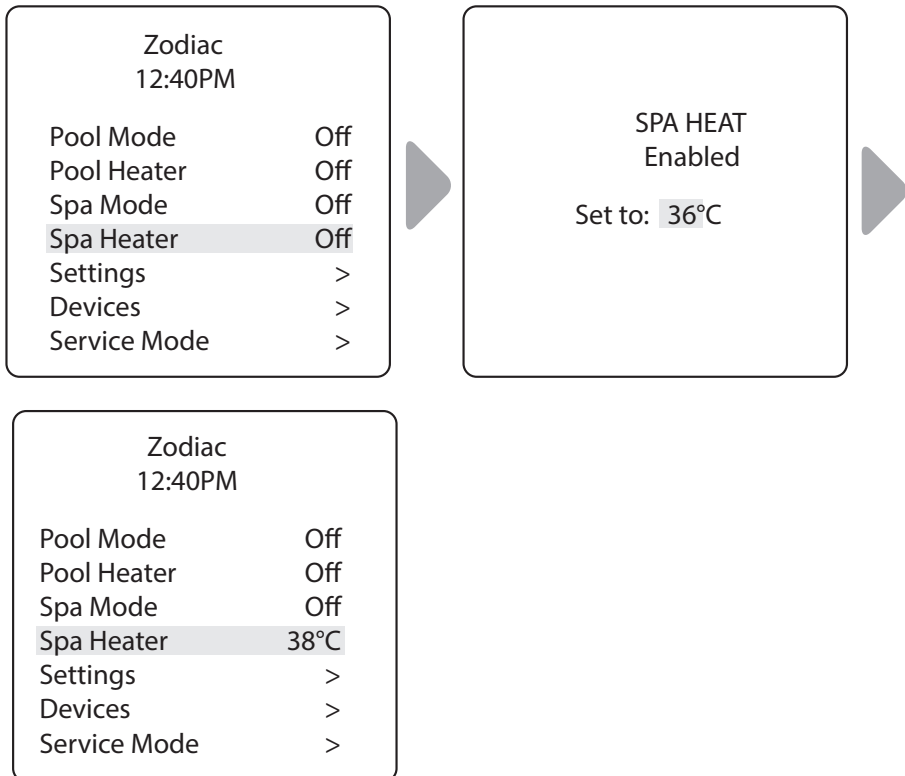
Zodiac
12:40PM

Pool Mode Off
Pool Heater Off
Spa Mode Off
Spa Heater Off
Settings >
Devices >
Service Mode >

SPA HEAT
Enabled

Set to: 36°C

Zodiac
12:40PM

Pool Mode Off
Pool Heater Off
Spa Mode Off
Spa Heater 38°C
Settings >
Devices >
Service Mode >